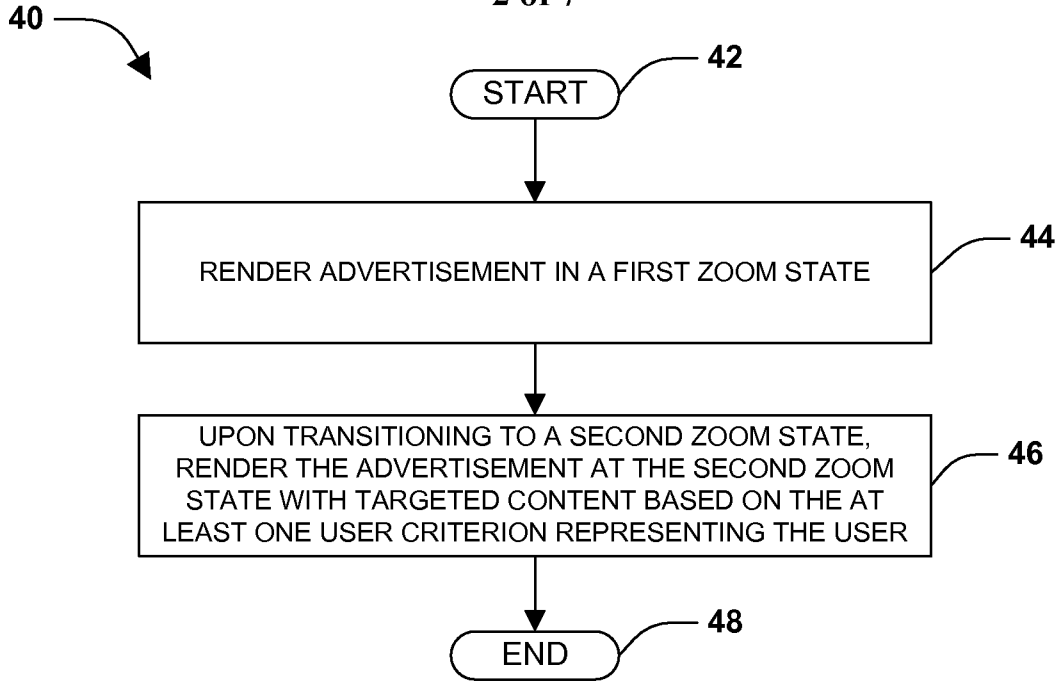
2 of 7

40

START

42

RENDER ADVERTISEMENT IN A FIRST ZOOM STATE

44

UPON TRANSITIONING TO A SECOND ZOOM STATE, RENDER THE ADVERTISEMENT AT THE SECOND ZOOM STATE WITH TARGETED CONTENT BASED ON THE AT LEAST ONE USER CRITERION REPRESENTING THE USER

46

END

48